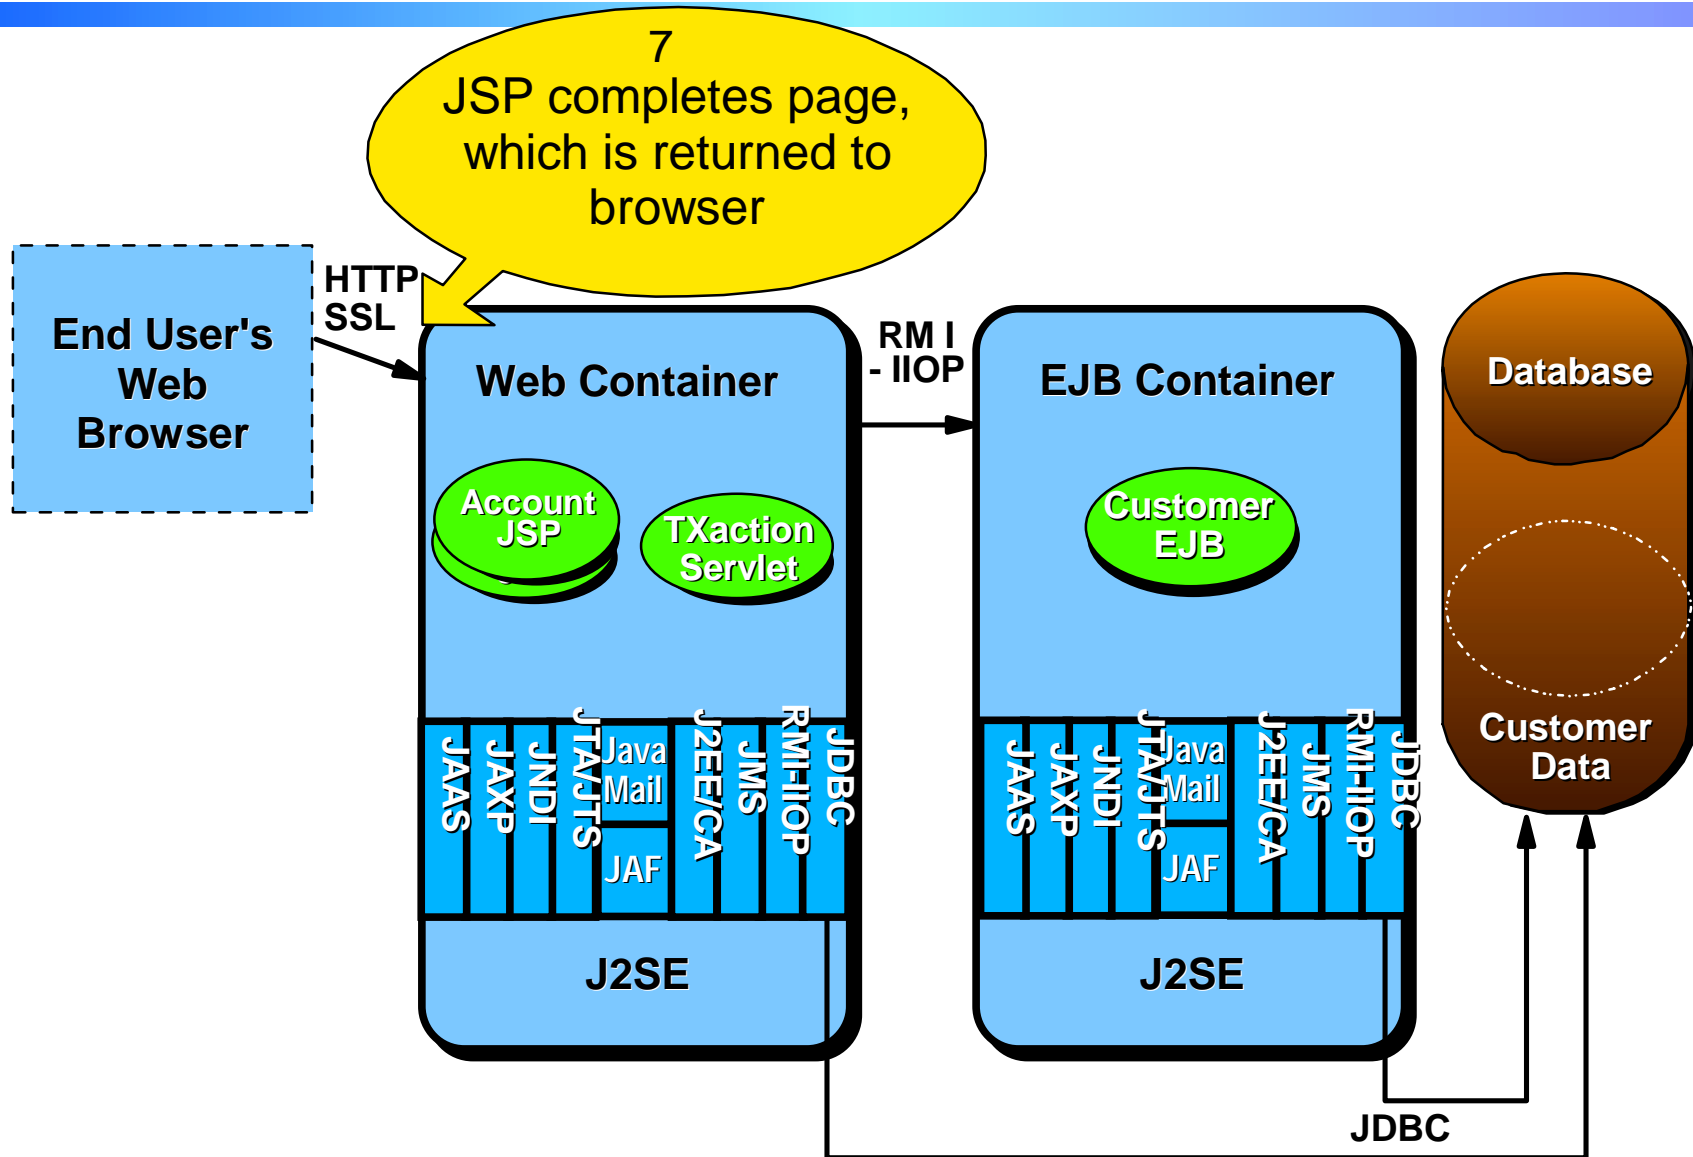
7
JSP completes page, which is returned to browser

End User's Web Browser

HTTP
SSL

Web Container

Account JSP

TXaction Servlet

JAAS
JAXP
JNDI
JTA/JTS
Java Mail
JAF
J2EE/CA
JMS
RMI-IIOP
JDBC

J2SE

RM I
- IIOP

EJB Container

Customer EJB

JAAS
JAXP
JNDI
JTA/JTS
Java Mail
JAF
J2EE/CA
JMS
RMI-IIOP
JDBC

J2SE

Database

Customer Data

JDBC